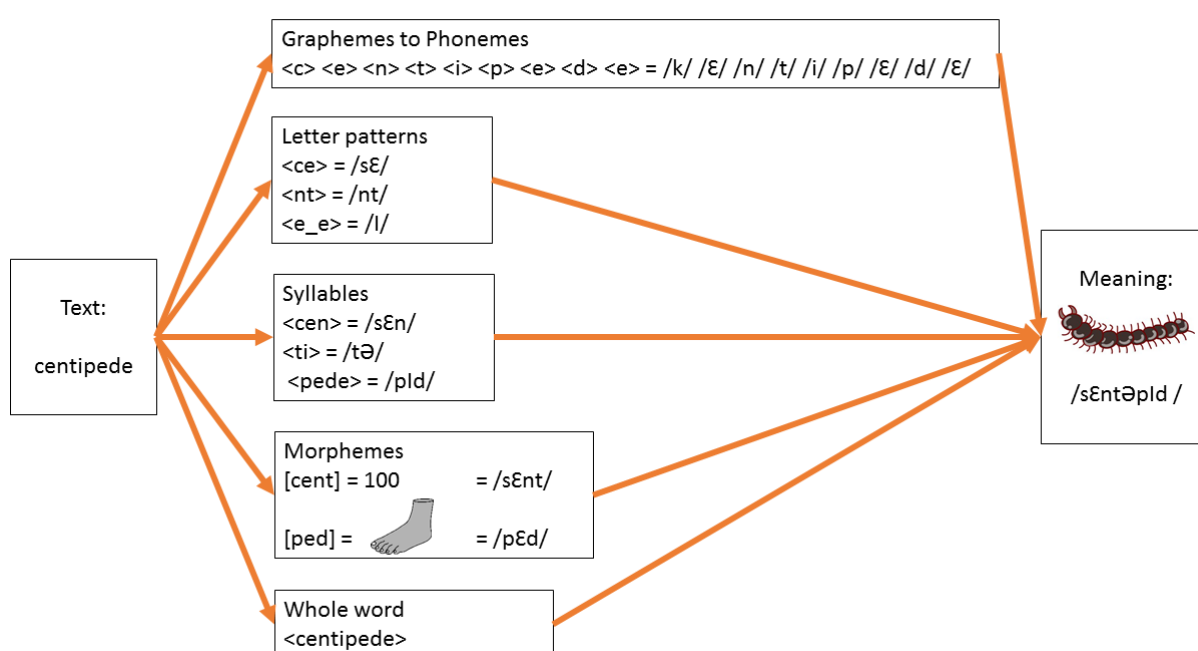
Text:

centipede

Graphemes to Phonemes
<c> <e> <n> <t> <i> <p> <e> <d> <e> = /k/ /ɛ/ /n/ /t/ /i/ /p/ /ɛ/ /d/ /ɛ/

Letter patterns
<ce> = /sɛ/
<nt> = /nt/
<e_e> = /I/

Syllables
<cen> = /sɛn/
<ti> = /tə/
<pede> = /pId/

Morphemes
[cent] = 100 = /sɛnt/

[ped] = = /pɛd/

Whole word
<centipede>

Meaning:

/sɛntəpId /